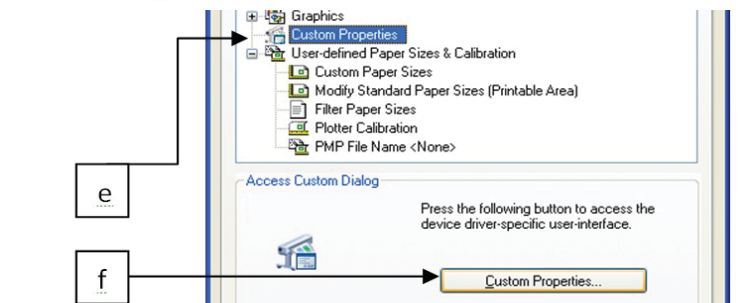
Graphics
Custom Properties
User-defined Paper Sizes & Calibration
Custom Paper Sizes
Modify Standard Paper Sizes (Printable Area)
Filter Paper Sizes
Plotter Calibration
PMP File Name <None>

e

Access Custom Dialog

Press the following button to access the device driver-specific user-interface.

f

Custom Properties...